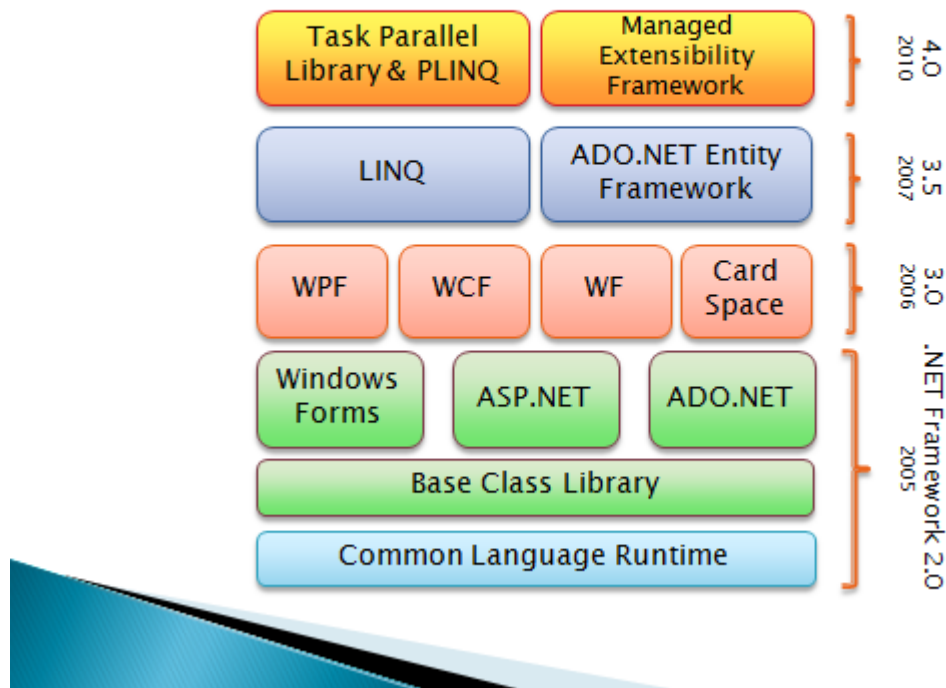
Task Parallel Library & PLINQ

Managed Extensibility Framework

4.0
2010

LINQ

ADO.NET Entity Framework

3.5
2007

WPF

WCF

WF

Card Space

3.0
2006

Windows Forms

ASP.NET

ADO.NET

Base Class Library

Common Language Runtime

.NET Framework 2.0
2005